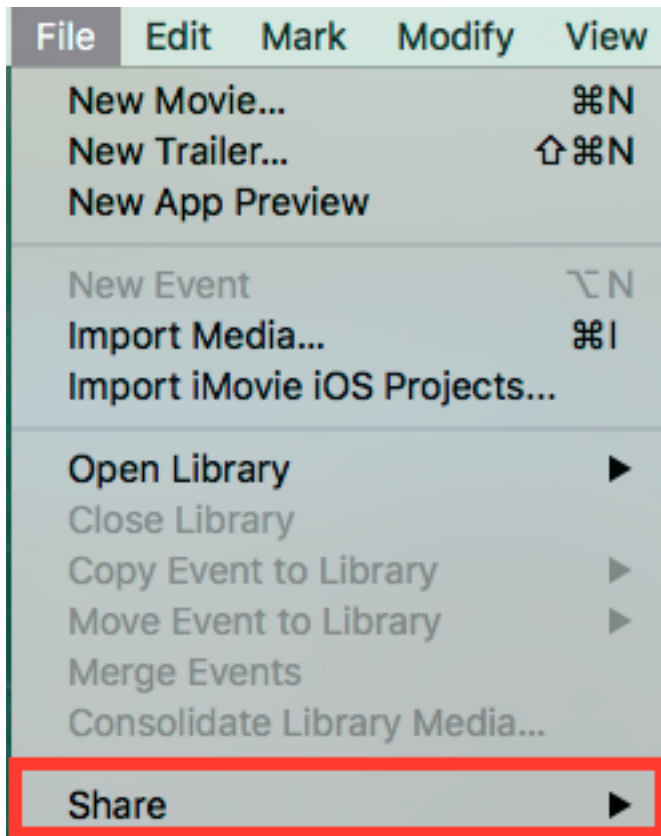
File Edit Mark Modify View

New Movie... ⌘N
New Trailer... ⇧⌘N
New App Preview

New Event ⌥N
Import Media... ⌘I
Import iMovie iOS Projects...

Open Library ▶
Close Library
Copy Event to Library ▶
Move Event to Library ▶
Merge Events
Consolidate Library Media...

Share ▶